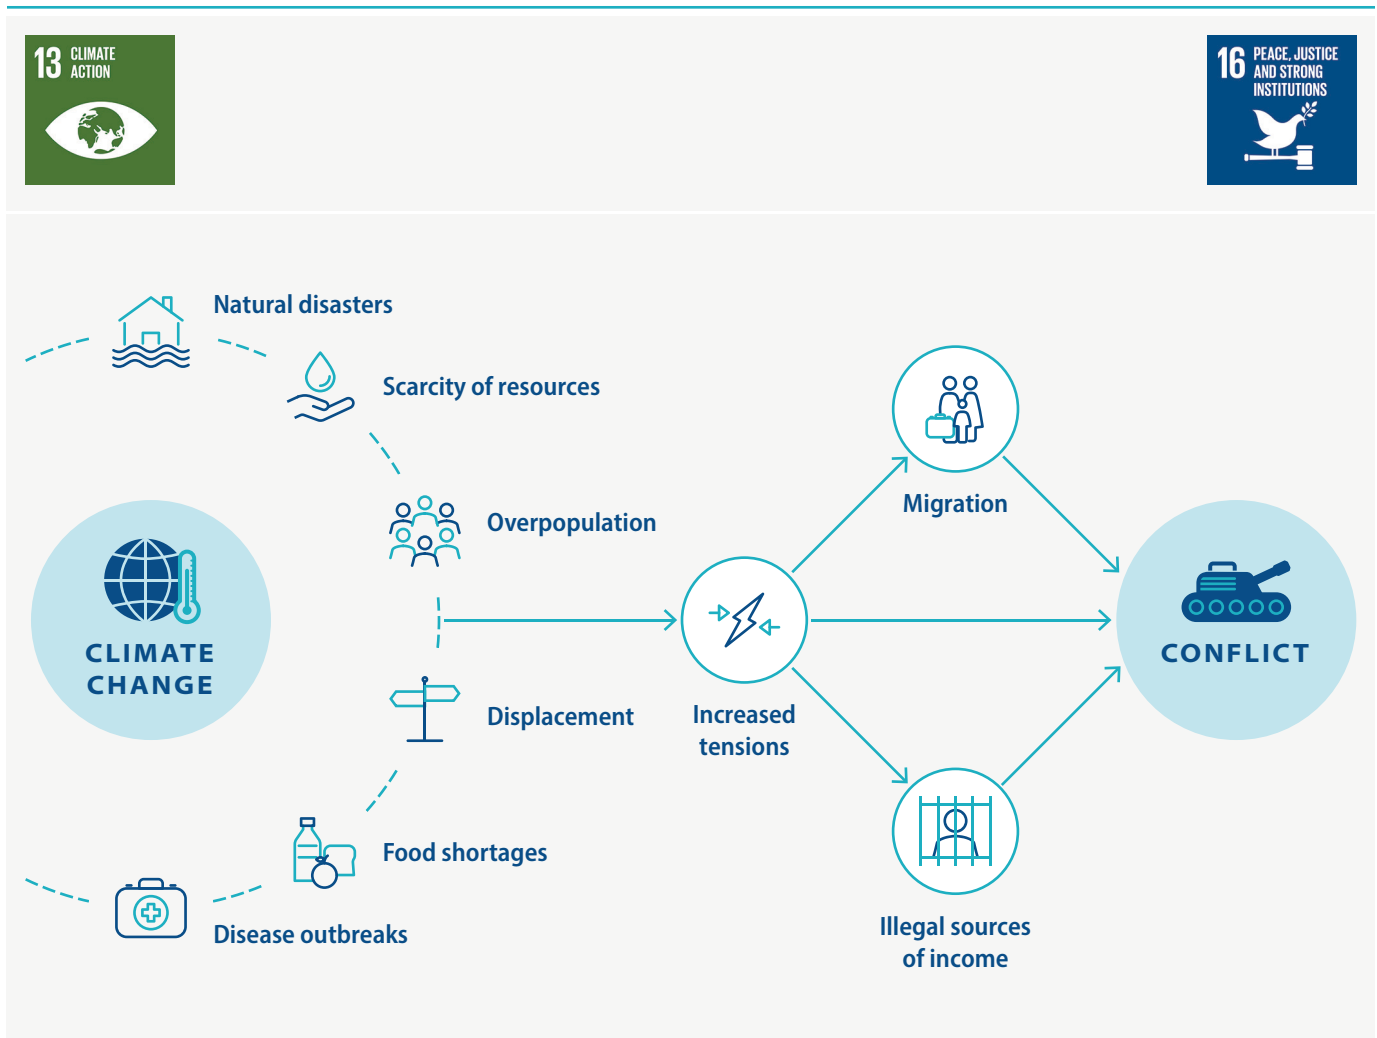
13 CLIMATE ACTION

16 PEACE, JUSTICE AND STRONG INSTITUTIONS

Natural disasters

Scarcity of resources

Overpopulation

CLIMATE CHANGE

Displacement

Food shortages

Disease outbreaks

Migration

Increased tensions

Illegal sources of income

CONFLICT